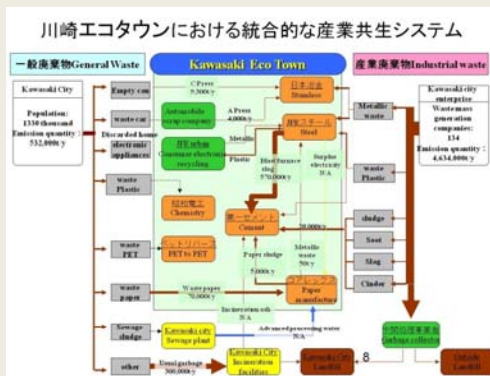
川崎エコタウンにおける統合的な産業共生システム

一般廃棄物General Waste

Kawasaki Eco Town

産業廃棄物Industrial waste

Kawasaki City

Population: 1330 thousand
Emission quantity: 532,000t/y

Empty can

waste car

Discarded home electronic appliances

waste Plastic

waste PET

waste paper

Sewage sludge

other

Automobile scrap company

JFE urban Consumer electronics recycling

昭和電工 Chemistry

ペットリバース PET to PET

C Press 5,000t/y

A Press 4,000t/y

Metallic

Plastic

Blast furnace slag 570,000t/y

Surplus electricity N/A

日本冶金 Stainless

JFEスチール Steel

第一セメント Cement

Paper sludge

5,000t/y

Metallic waste 50t/y

Waste paper 70,000t/y

Incineration ash N/A

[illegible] Paper manufacture

70,000t/y

Kawasaki city Sewage plant

Advanced processing water N/A

Usual garbage 300,000t/y

Kawasaki City Incineration facilities

Kawasaki City Landfill

Kawasaki city enterprise

Wastemass generation companies: 134
Emission quantity: 4,634,000t/y

Metallic waste

waste Plastic

sludge

Soot

Slag

Cinder

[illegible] Garbage collector

Outside Landfill

8